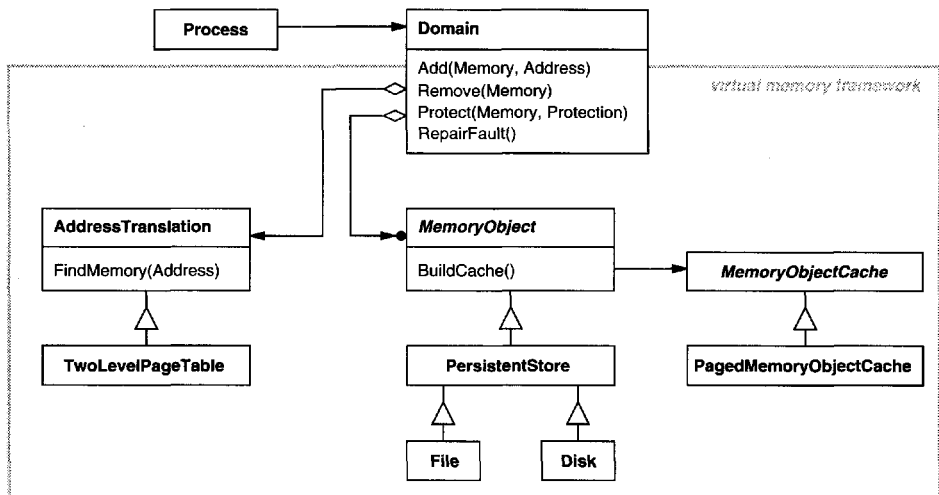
Process

Domain

Add(Memory, Address)
Remove(Memory)
Protect(Memory, Protection)
RepairFault()

virtual memory framework

AddressTranslation

FindMemory(Address)

TwoLevelPageTable

MemoryObject

BuildCache()

PersistentStore

File

Disk

MemoryObjectCache

PagedMemoryObjectCache